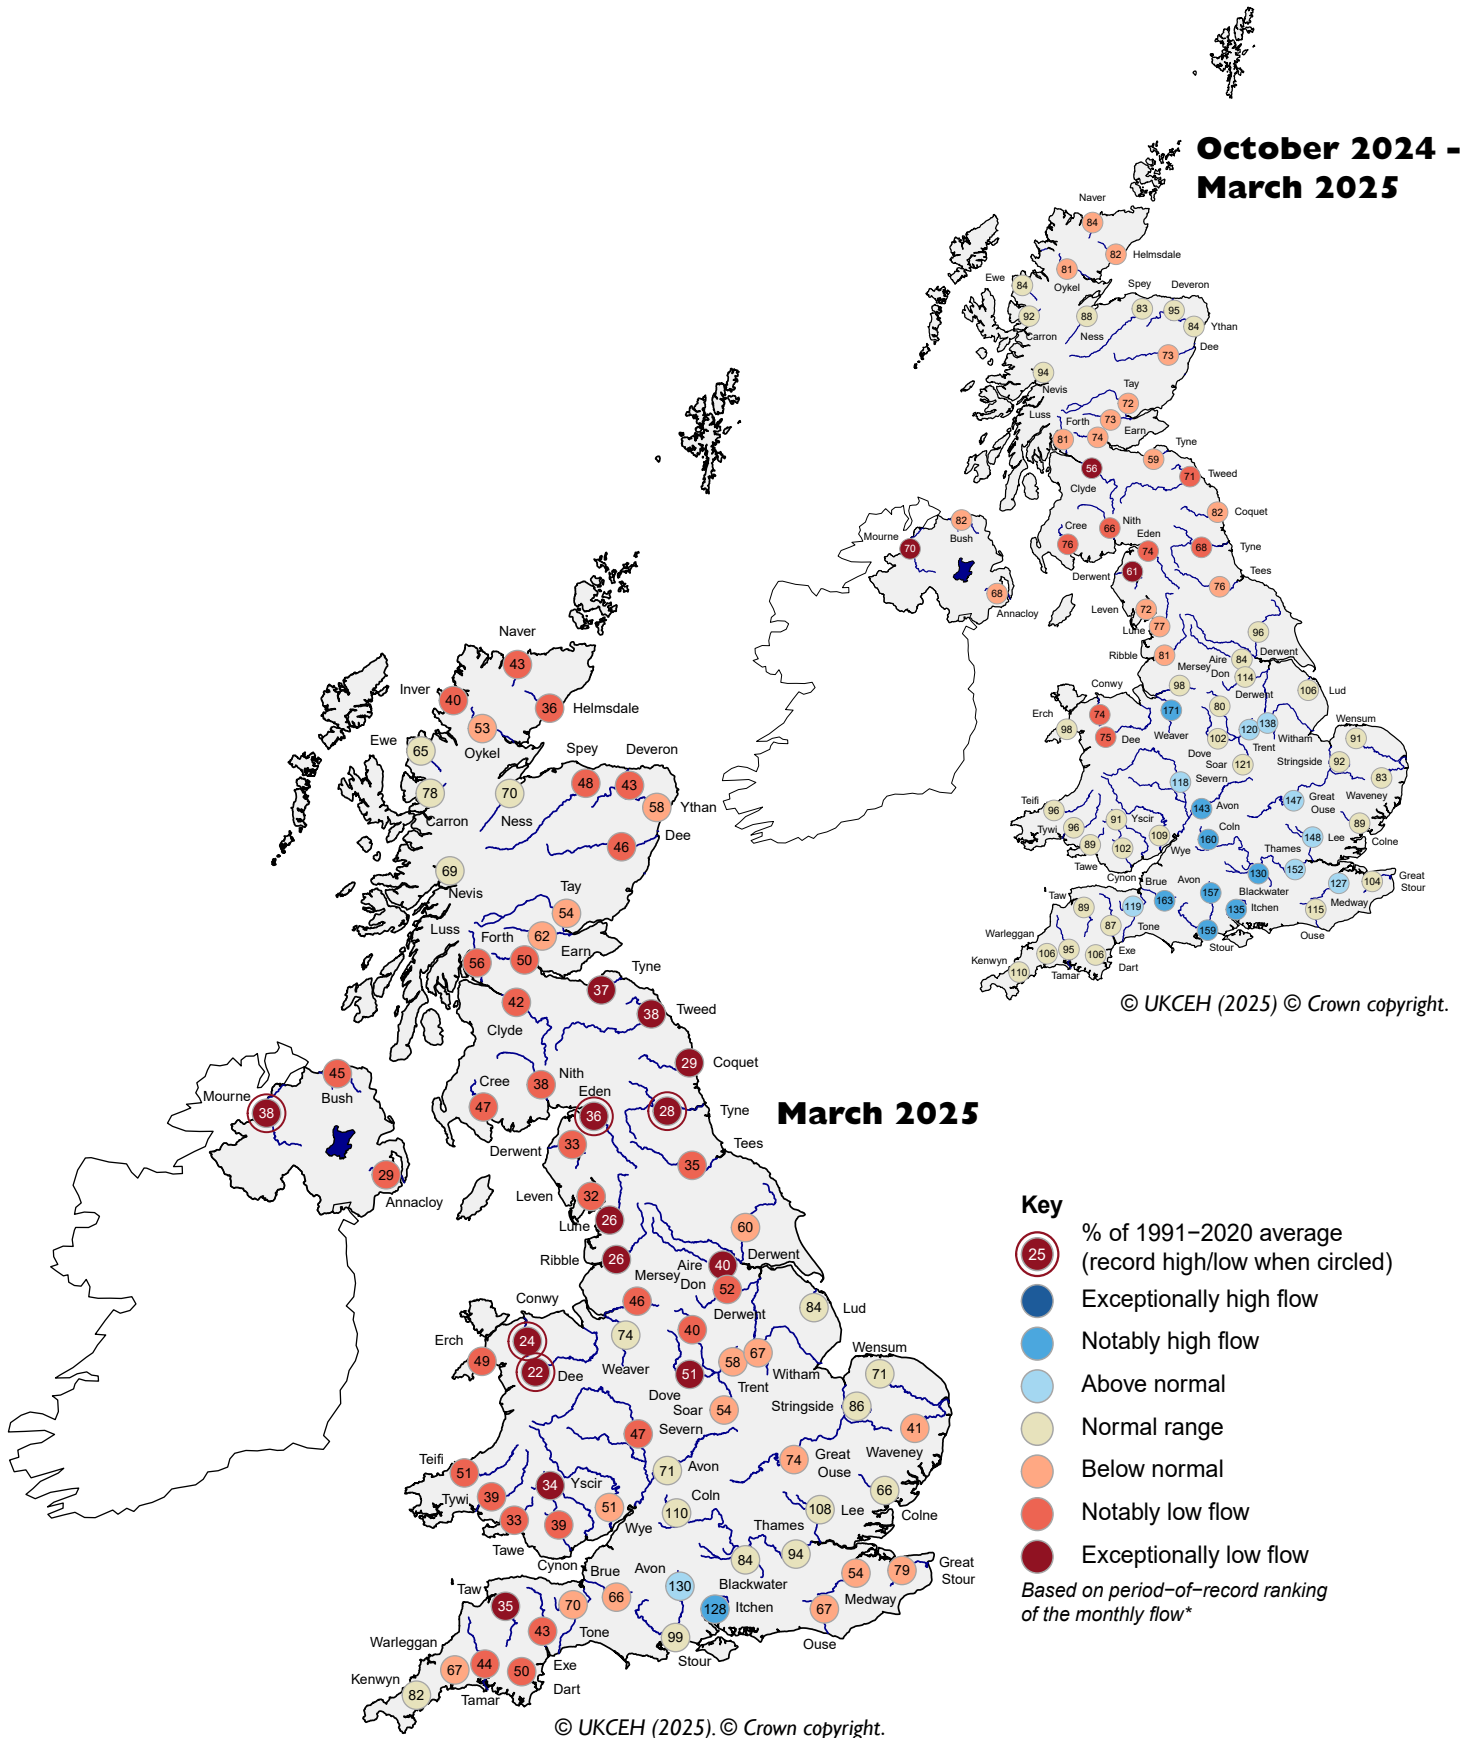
October 2024 - March 2025

Naver 84
Helmsdale 82
81 Oykel
Ewe 84
Spey 83
Deveron 95
84 Ythan
92 Carron
88 Ness
Dee 73
94 Nevis
Tay 72
Luss
Forth 73
81 74 Earn
Tyne
59
56
Clyde
71 Tweed
82 Coquet
Cree 66 Nith
Eden
76 74
68 Tyne
Mourne 70
82 Bush
Derwent 61
Tees
76
68 Annacloy
Leven 72
Lune 77
96
Ribble 81
Mersey Aire 84 Derwent
Don 114
Conwy 98
Derwent
106 Lud
Erch 74
98 75 Dee
171 Weaver
80
102 120 138 Witham
Wensum
Dove Trent 91
Soar 121 Stringside 92
118 Severn
83
Teifi 96
143 Avon
147 Great Ouse Waveney
91 Yscir
89
Tywi 96
109
160 Coln
148 Lee
Colne
89 102 Wye
Thames
Tawe
Cynon Brue Avon
130
152
127 104 Great Stour
Taw 89
119 163
157 Blackwater
135 Itchen
115 Medway
87 Tone
159 Stour
Ouse
Warleggan
106 95 106 Exe
Kenwyn 110
Tamar Dart
© UKCEH (2025) © Crown copyright.

March 2025

Naver
43
Inver 40
36 Helmsdale
53
Ewe 65 Oykel
Spey Deveron
78 70 48 43
Carron Ness 58 Ythan
Dee
46
69
Nevis Tay
54
Luss Forth 62 Earn
56 50
Tyne
37
38 Tweed
42
Clyde
29 Coquet
Cree 38 Nith
47 Eden
36 28 Tyne
Mourne 45
38 Bush
33 Tees
Derwent
35
29
Annacloy
Leven 32
Lune 26
60
Ribble 26
Aire 40 Derwent
Mersey Don
52
Conwy 46
84 Lud
Derwent
Erch 24 74 40
49 22 Dee
Weaver 58 67
51 Witham
Trent Wensum 71
Dove
Soar 54
Stringside 86
41
47 Severn
Teifi 74 Great Ouse Waveney
51 71 Avon
34 Yscir
Tywi 39 51
Coln 108 Lee 66
33 39 110 Colne
Wye
Tawe Thames
Cynon 84 94
Brue Avon
54 79 Great Stour
Taw 130 Blackwater
35 70 66
128 Itchen
67 Medway
43 Tone
99 Ouse
Warleggan
Stour
67 44 50 Exe
Kenwyn 82
Tamar Dart

Key
25 % of 1991−2020 average (record high/low when circled)
Exceptionally high flow
Notably high flow
Above normal
Normal range
Below normal
Notably low flow
Exceptionally low flow
Based on period−of−record ranking of the monthly flow*

© UKCEH (2025). © Crown copyright.